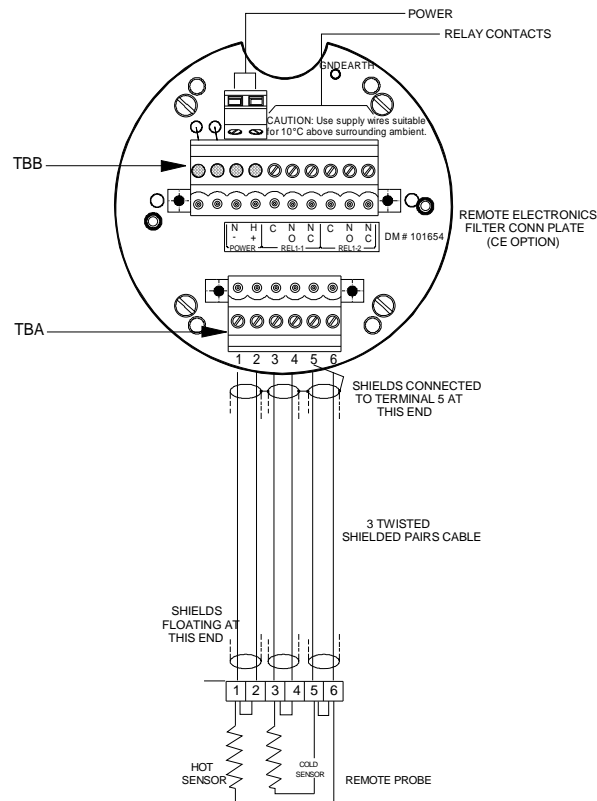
POWER

RELAY CONTACTS

GNDEARTH

CAUTION: Use supply wires suitable for 10°C above surrounding ambient.

TBB

N - H + POWER C N O N C REL1-1 C N O N C REL1-2

DM # 101654

REMOTE ELECTRONICS FILTER CONN PLATE (CE OPTION)

TBA

1 2 3 4 5 6

SHIELDS CONNECTED TO TERMINAL 5 AT THIS END

3 TWISTED SHIELDED PAIRS CABLE

SHIELDS FLOATING AT THIS END

1 2 3 4 5 6

HOT SENSOR

COLD SENSOR

REMOTE PROBE